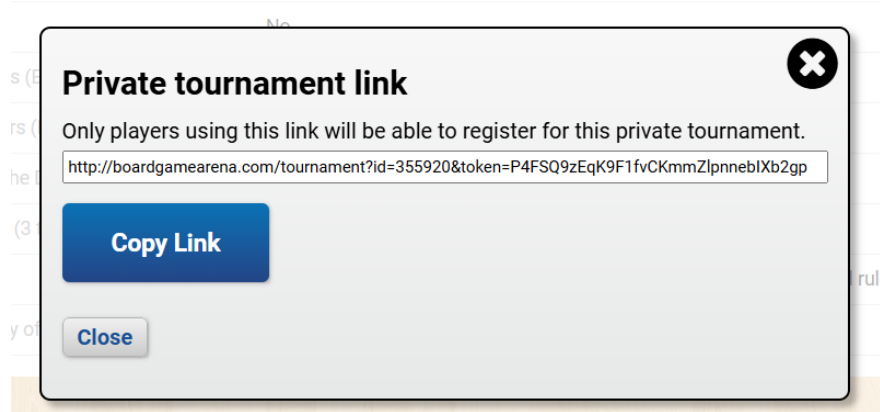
No

s (E

rs (

he

(3

rul

y of

Private tournament link

Only players using this link will be able to register for this private tournament.

http://boardgamearena.com/tournament?id=355920&token=P4FSQ9zEqK9F1fvCKmmZlpnnebIXb2gp

Copy Link

Close